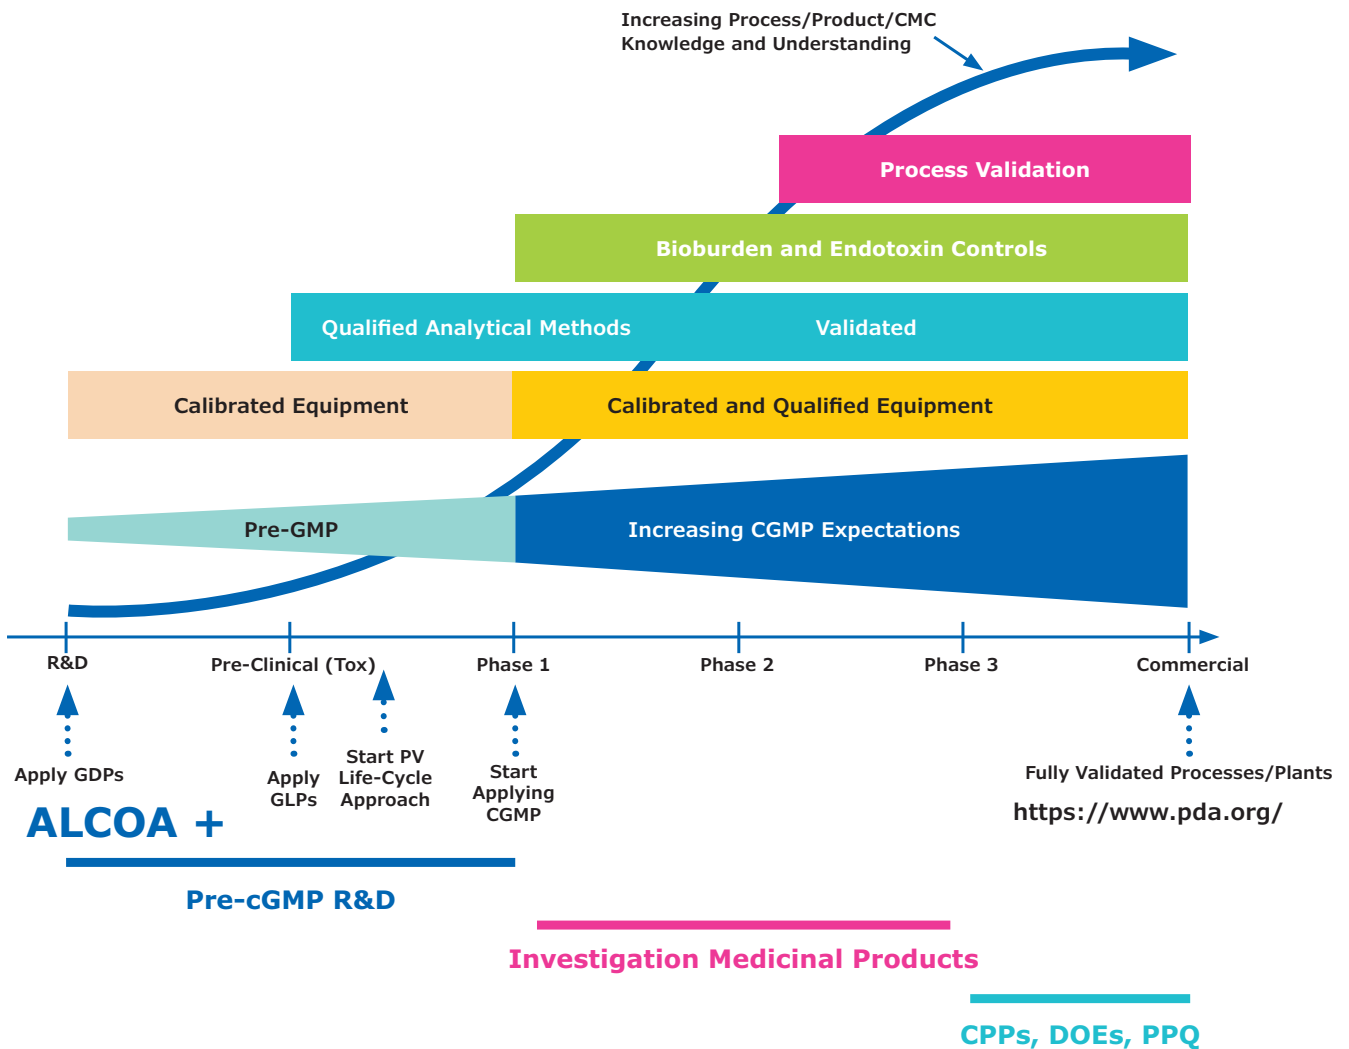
Increasing Process/Product/CMC Knowledge and Understanding

Process Validation

Bioburden and Endotoxin Controls

Qualified Analytical Methods

Validated

Calibrated Equipment

Calibrated and Qualified Equipment

Pre-GMP

Increasing CGMP Expectations

R&D

Pre-Clinical (Tox)

Phase 1

Phase 2

Phase 3

Commercial

Apply GDPs

Apply GLPs

Start PV Life-Cycle Approach

Start Applying CGMP

Fully Validated Processes/Plants

ALCOA +

https://www.pda.org/

Pre-cGMP R&D

Investigation Medicinal Products

CPPs, DOEs, PPQ